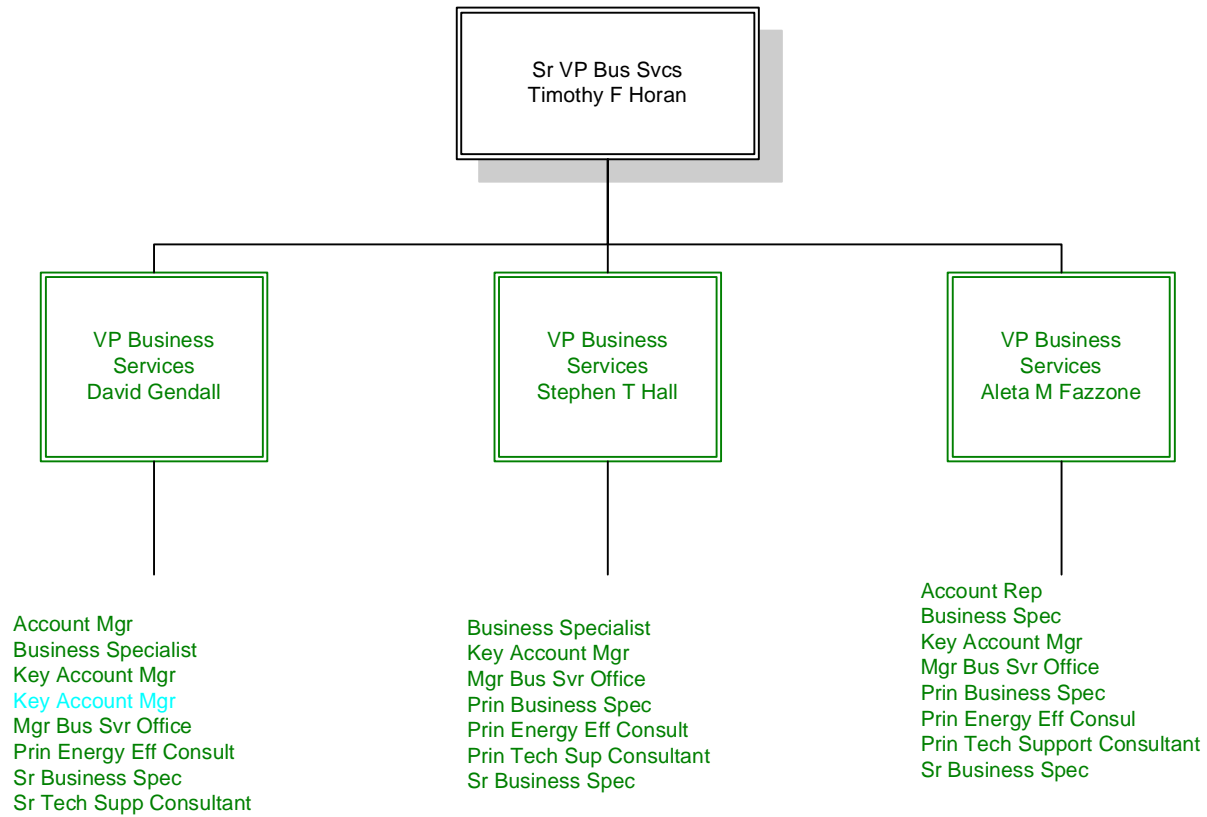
Sr VP Bus Svcs
Timothy F Horan

VP Business
Services
David Gendall

Account Mgr
Business Specialist
Key Account Mgr
Key Account Mgr
Mgr Bus Svr Office
Prin Energy Eff Consult
Sr Business Spec
Sr Tech Supp Consultant

VP Business
Services
Stephen T Hall

Business Specialist
Key Account Mgr
Mgr Bus Svr Office
Prin Business Spec
Prin Energy Eff Consult
Prin Tech Sup Consultant
Sr Business Spec

VP Business
Services
Aleta M Fazzone

Account Rep
Business Spec
Key Account Mgr
Mgr Bus Svr Office
Prin Business Spec
Prin Energy Eff Consul
Prin Tech Support Consultant
Sr Business Spec